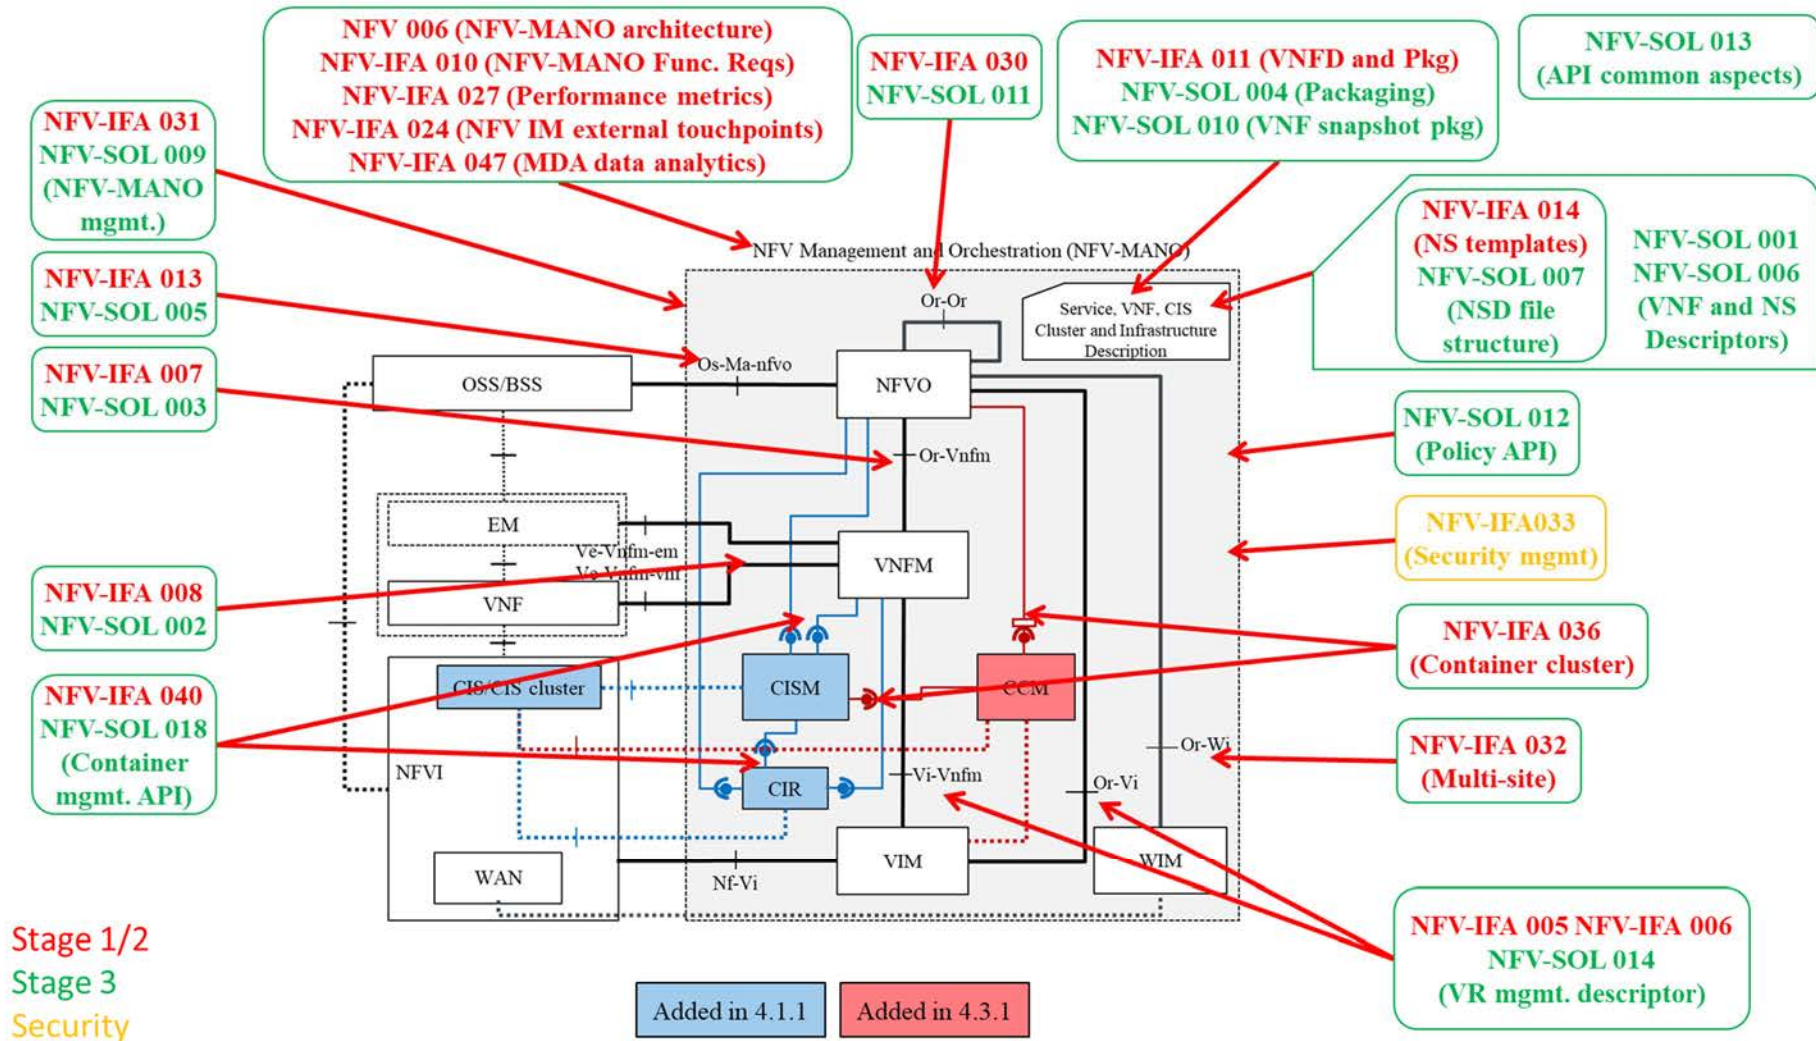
NFV 006 (NFV-MANO architecture)
NFV-IFA 010 (NFV-MANO Func. Reqs)
NFV-IFA 027 (Performance metrics)
NFV-IFA 024 (NFV IM external touchpoints)
NFV-IFA 047 (MDA data analytics)

NFV-IFA 030
NFV-SOL 011

NFV-IFA 011 (VNFD and Pkg)
NFV-SOL 004 (Packaging)
NFV-SOL 010 (VNF snapshot pkg)

NFV-SOL 013
(API common aspects)

NFV-IFA 031
NFV-SOL 009
(NFV-MANO mgmt.)

NFV-IFA 013
NFV-SOL 005

NFV-IFA 007
NFV-SOL 003

NFV-IFA 014
(NS templates)
NFV-SOL 007
(NSD file structure)

NFV-SOL 001
NFV-SOL 006
(VNF and NS Descriptors)

NFV Management and Orchestration (NFV-MANO)

Or-Or

Service, VNF, CIS Cluster and Infrastructure Description

Os-Ma-nfvo

OSS/BSS

NFVO

Or-Vnfm

EM

Ve-Vnfm-em

Ve-Vnfm-vnf

VNFM

VNF

CIS/CIS cluster

CISM

CCM

NFVI

CIR

Vi-Vnfm

Or-Wi

Or-Vi

WAN

Nf-Vi

VIM

WIM

NFV-SOL 012
(Policy API)

NFV-IFA033
(Security mgmt)

NFV-IFA 008
NFV-SOL 002

NFV-IFA 036
(Container cluster)

NFV-IFA 040
NFV-SOL 018
(Container mgmt. API)

NFV-IFA 032
(Multi-site)

NFV-IFA 005 NFV-IFA 006
NFV-SOL 014
(VR mgmt. descriptor)

Stage 1/2
Stage 3
Security

Added in 4.1.1

Added in 4.3.1